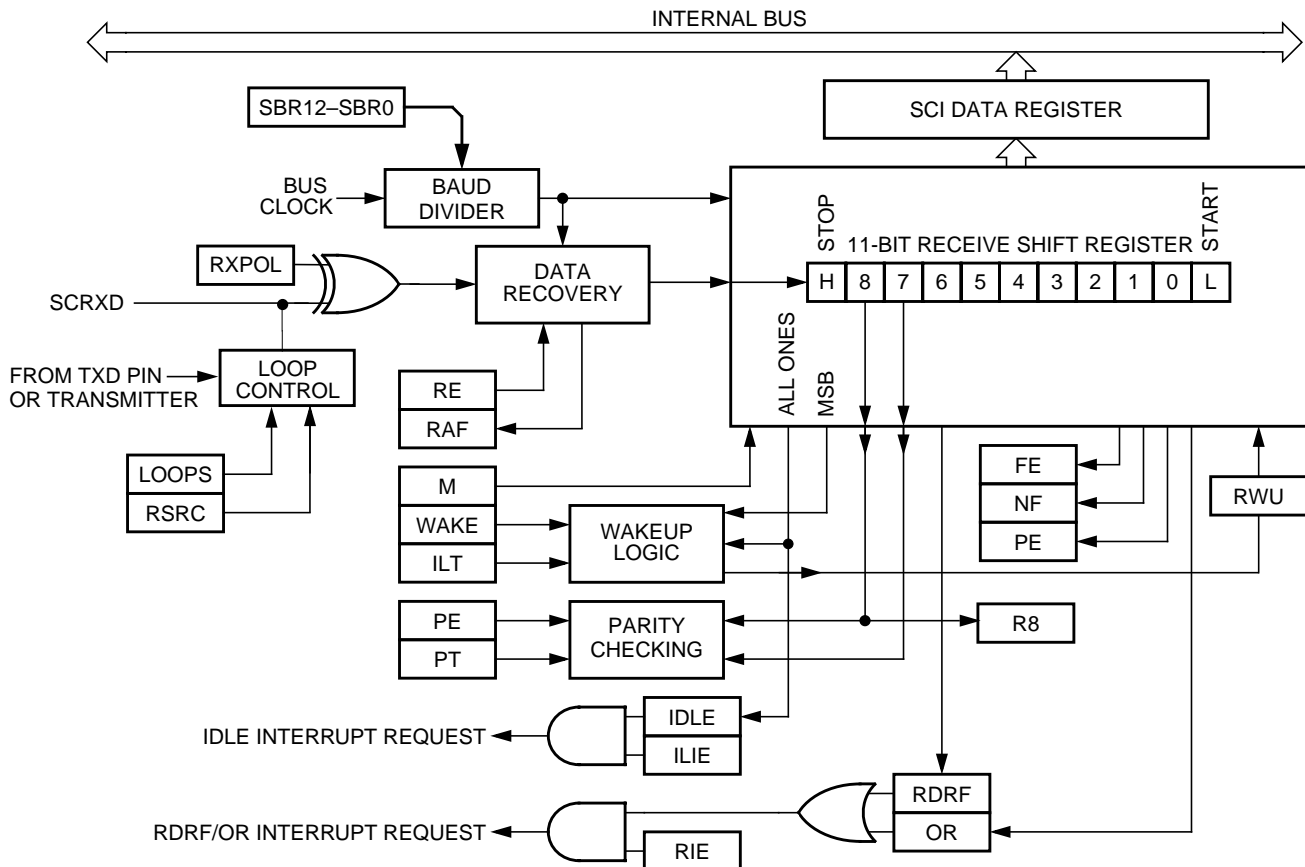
INTERNAL BUS

SCI DATA REGISTER

SBR12–SBR0

BUS CLOCK

BAUD DIVIDER

RXPOL

SCRXD

DATA RECOVERY

FROM TXD PIN OR TRANSMITTER

LOOP CONTROL

LOOPS

RSRC

RE

RAF

STOP

11-BIT RECEIVE SHIFT REGISTER

START

| H | 8 | 7 | 6 | 5 | 4 | 3 | 2 | 1 | 0 | L |
|---|---|---|---|---|---|---|---|---|---|---|

ALL ONES

MSB

M

WAKE

ILT

WAKEUP LOGIC

FE

NF

PE

RWU

PE

PT

PARITY CHECKING

R8

IDLE INTERRUPT REQUEST

IDLE

ILIE

RDRF/OR INTERRUPT REQUEST

RDRF

OR

RIE